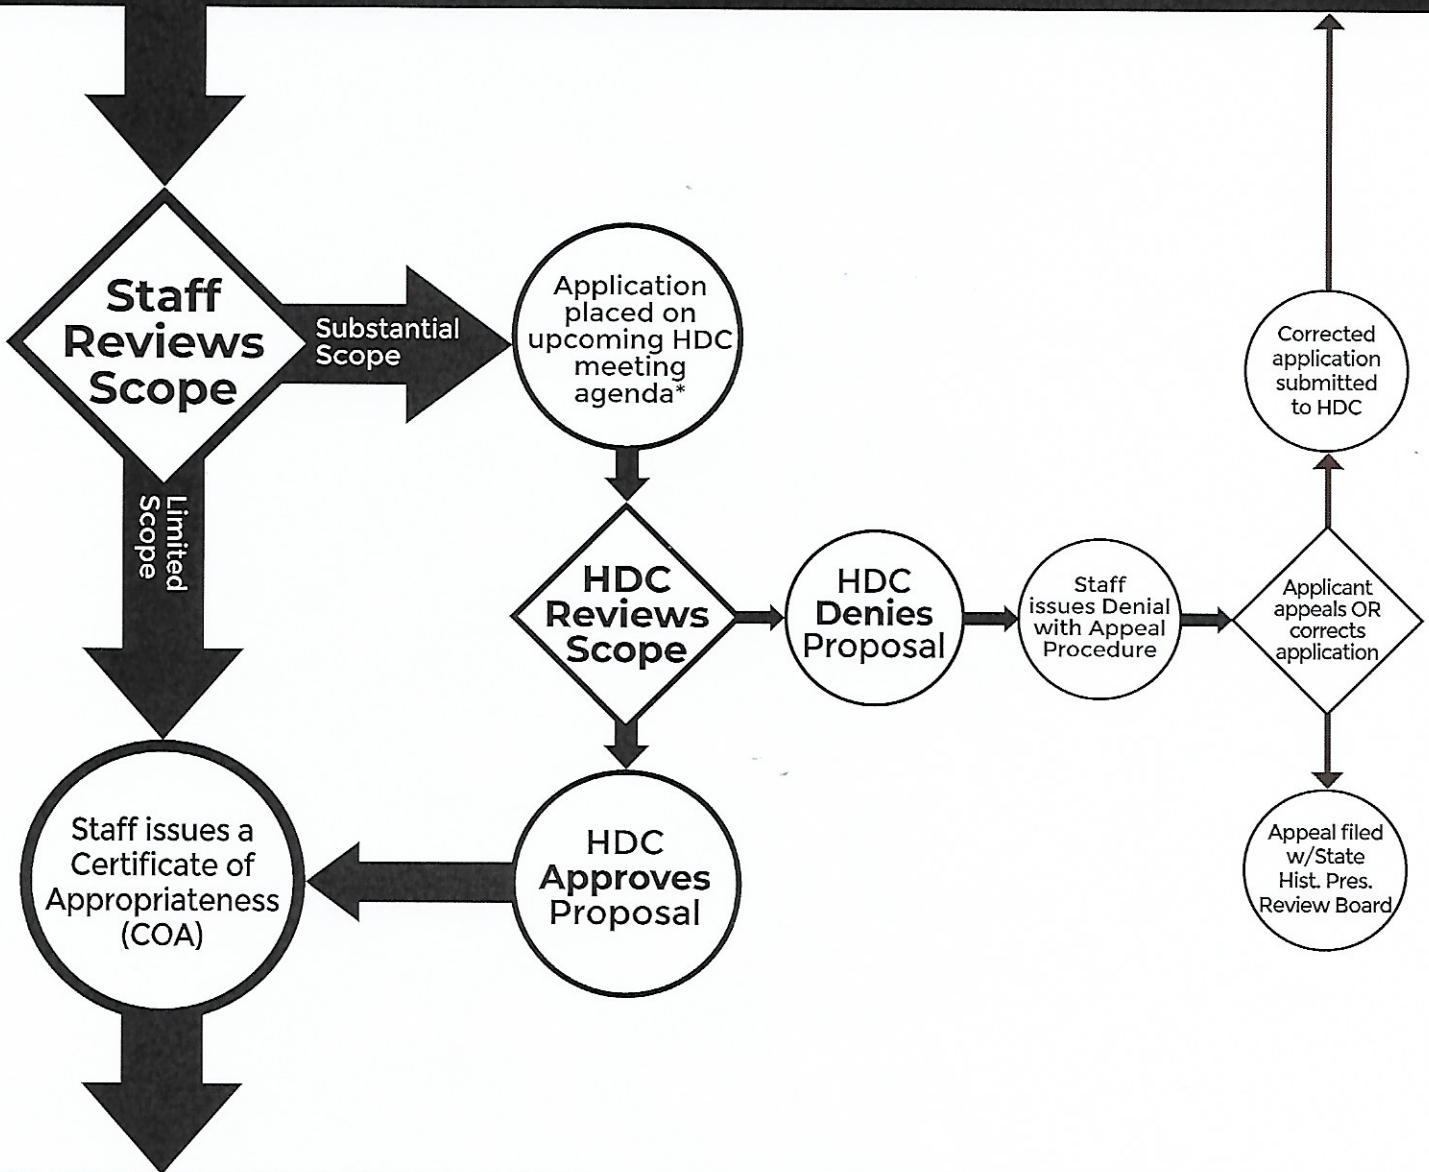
Staff Reviews Scope

Substantial Scope

Application placed on upcoming HDC meeting agenda*

Corrected application submitted to HDC

Limited Scope

HDC Reviews Scope

HDC Denies Proposal

Staff issues Denial with Appeal Procedure

Applicant appeals OR corrects application

Appeal filed w/State Hist. Pres. Review Board

Staff issues a Certificate of Appropriateness (COA)

HDC Approves Proposal